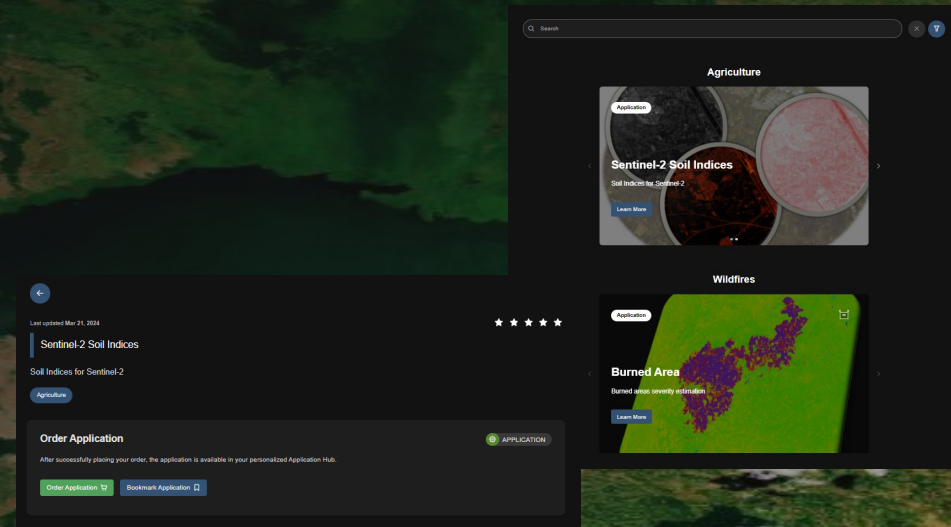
Search

Agriculture

Application

Sentinel-2 Soil Indices

Soil Indices for Sentinel-2

Learn More

Wildfires

Application

Burned Area

Burned areas severity estimation

Learn More

Last updated Mar 21, 2024

Sentinel-2 Soil Indices

Soil Indices for Sentinel-2

Agriculture

Order Application

APPLICATION

After successfully placing your order, the application is available in your personalized Application Hub.

Order Application

Bookmark Application